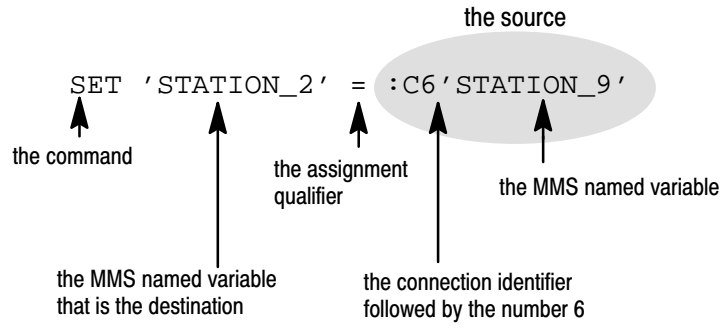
the source

SET 'STATION_2' = :C6'STATION_9'

the command

the assignment qualifier

the MMS named variable

the MMS named variable that is the destination

the connection identifier followed by the number 6